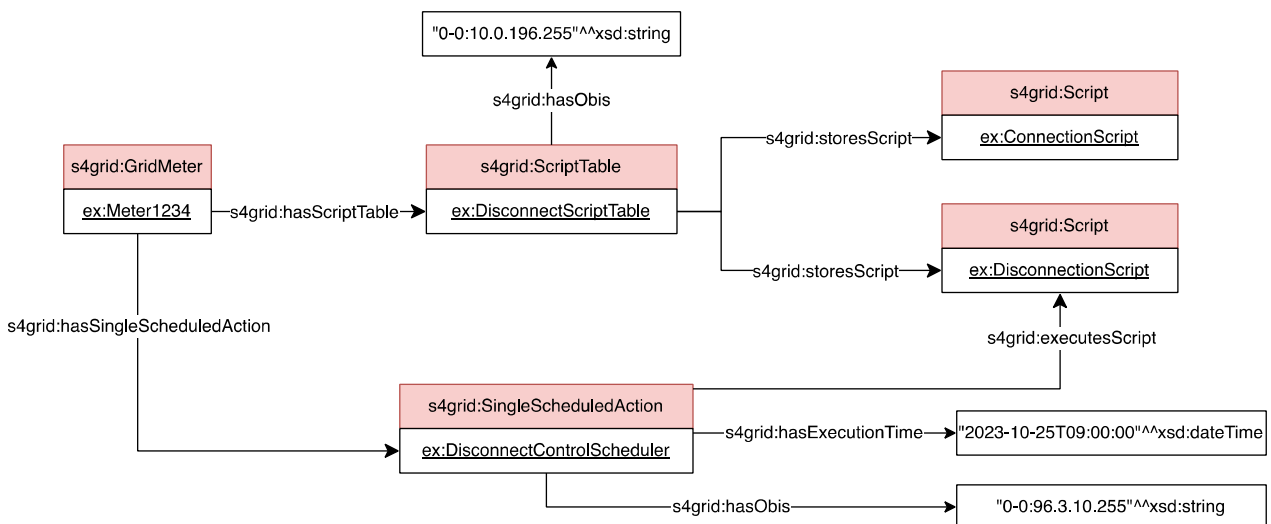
"0-0:10.0.196.255"^^xsd:string

s4grid:hasObis

s4grid:Script

ex:ConnectionScript

s4grid:storesScript

s4grid:GridMeter

ex:Meter1234

s4grid:hasScriptTable

s4grid:ScriptTable

ex:DisconnectScriptTable

s4grid:Script

ex:DisconnectionScript

s4grid:storesScript

s4grid:hasSingleScheduledAction

s4grid:executesScript

s4grid:SingleScheduledAction

ex:DisconnectControlScheduler

s4grid:hasExecutionTime

"2023-10-25T09:00:00"^^xsd:dateTime

s4grid:hasObis

"0-0:96.3.10.255"^^xsd:string